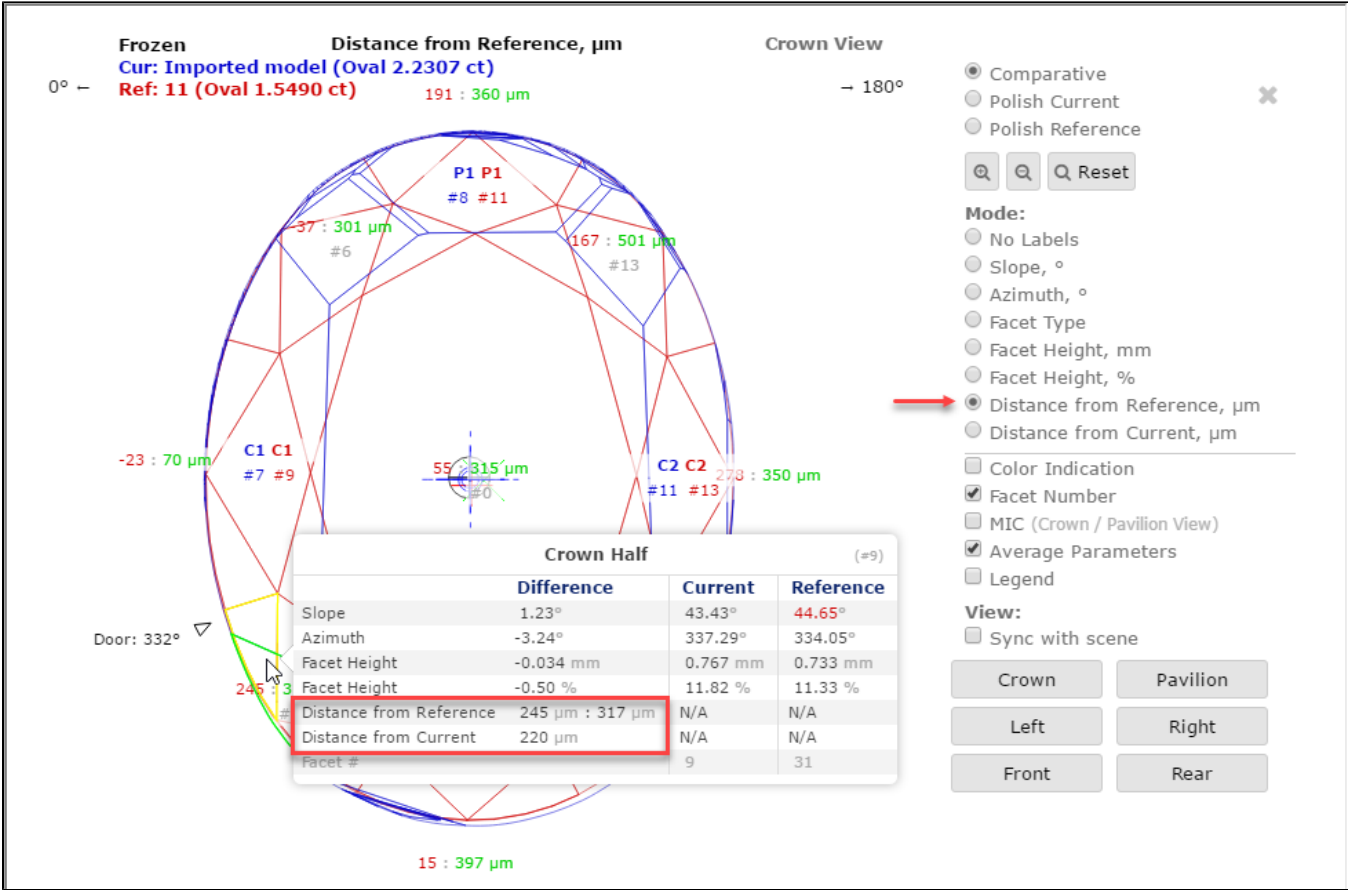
Frozen
Distance from Reference, µm
Crown View
Cur: Imported model (Oval 2.2307 ct)
Ref: 11 (Oval 1.5490 ct)
0° ←
→ 180°
191 : 360 µm
P1 P1
#8 #11
37 : 301 µm
#6
167 : 501 µm
#13
C1 C1
#7 #9
-23 : 70 µm
55 : 315 µm
#0
C2 C2
#11 #13
278 : 350 µm
Door: 332°
245 : 3
15 : 397 µm

Crown Half (#9)

| | Difference | Current | Reference |
|---|---|---|---|
| Slope | 1.23° | 43.43° | 44.65° |
| Azimuth | -3.24° | 337.29° | 334.05° |
| Facet Height | -0.034 mm | 0.767 mm | 0.733 mm |
| Facet Height | -0.50 % | 11.82 % | 11.33 % |
| Distance from Reference | 245 µm : 317 µm | N/A | N/A |
| Distance from Current | 220 µm | N/A | N/A |
| Facet # | | 9 | 31 |

Comparative
Polish Current
Polish Reference
Reset
Mode:
No Labels
Slope, °
Azimuth, °
Facet Type
Facet Height, mm
Facet Height, %
Distance from Reference, µm
Distance from Current, µm
Color Indication
Facet Number
MIC (Crown / Pavilion View)
Average Parameters
Legend
View:
Sync with scene
Crown
Pavilion
Left
Right
Front
Rear